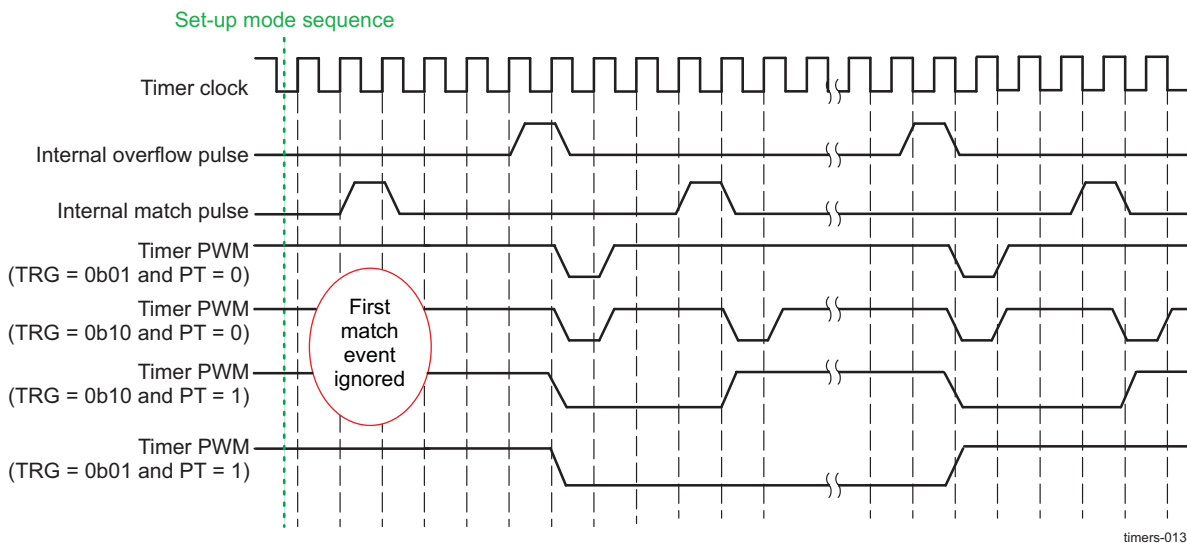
Set-up mode sequence

Timer clock

Internal overflow pulse

Internal match pulse

Timer PWM (TRG = 0b01 and PT = 0)

Timer PWM (TRG = 0b10 and PT = 0)

First match event ignored

Timer PWM (TRG = 0b10 and PT = 1)

Timer PWM (TRG = 0b01 and PT = 1)

timers-013